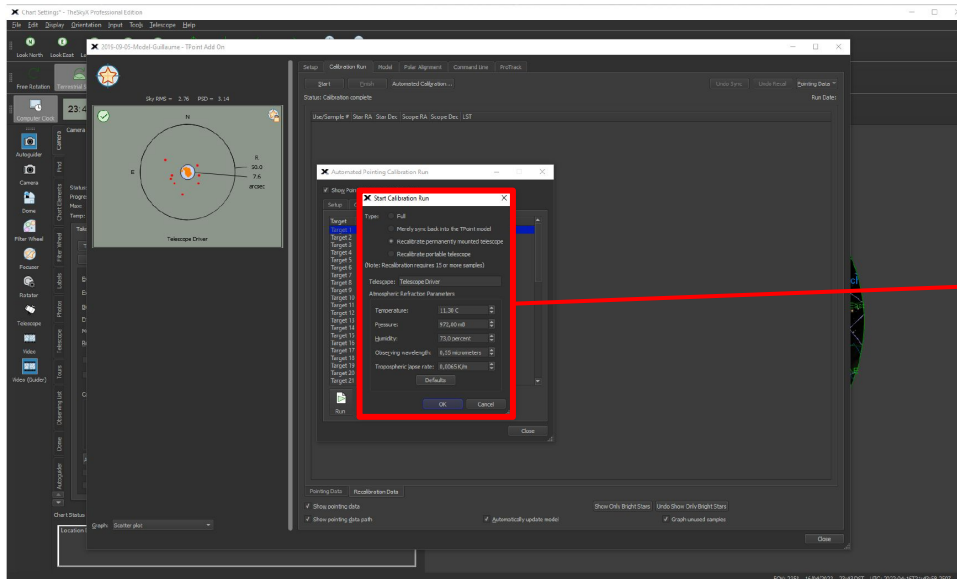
Chart Settings* - TheSkyX Professional Edition
File Edit Display Orientation Input Tools Telescope Help
Look North Look East
Free Rotation Terrestrial
Computer Clock 23:4
Camera
Autoguider
Camera
Dome
Filter Wheel
Focuser
Rotator
Telescope
Video
Video (Guider)
2015-09-05-Model-Guillaume - TPoint Add On
Sky RMS = 2.76 PSD = 3.14
N
E
R
30.0
7.6
arcsec
Telescope Driver
Camera
Find
Chart Elements
Filter Wheel
Labels
Photos
Telescope
Tours
Observing List
Dates
Autoguider
Status
Progre
Mon
Temp
Chart Status
Location
Graph: Scatter plot
Setup Calibration Run Model Polar Alignment Command Line ProTrack
Start Finish Automated Calibration...
Undo Sync Undo Recal Pointing Data
Status: Calibration complete
Run Date:
Use/Sample # Star RA Star Dec Scope RA Scope Dec LST
Automated Pointing Calibration Run
Show Poin
Setup
Target
Target 1
Target 2
Target 3
Target 4
Target 5
Target 6
Target 7
Target 8
Target 9
Target 10
Target 11
Target 12
Target 13
Target 14
Target 15
Target 16
Target 17
Target 18
Target 19
Target 20
Target 21
Run
Close
Start Calibration Run
Type: Full
Merely sync back into the TPoint model
Recalibrate permanently mounted telescope
Recalibrate portable telescope
(Note: Recalibration requires 15 or more samples)
Telescope: Telescope Driver
Atmospheric Refraction Parameters
Temperature: 11.38 C
Pressure: 972,80 mB
Humidity: 73.0 percent
Observing wavelength: 0,10 micrometers
Tropospheric lapse rate: 0,0065 K/m
Defaults
OK Cancel
Pointing Data Recalibration Data
Show pointing data
Show pointing data path
Automatically update model
Show Only Bright Stars Undo Show Only Bright Stars
Graph unused samples
Close